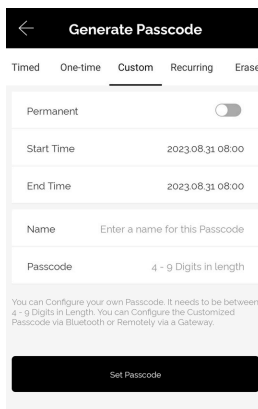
Generate Passcode

Timed One-time Custom Recurring Erase

Permanent

Start Time 2023.08.31 08:00

End Time 2023.08.31 08:00

Name Enter a name for this Passcode

Passcode 4 - 9 Digits in length

You can Configure your own Passcode. It needs to be between 4 - 9 Digits in Length. You can Configure the Customized Passcode via Bluetooth or Remotely via a Gateway.

Set Passcode